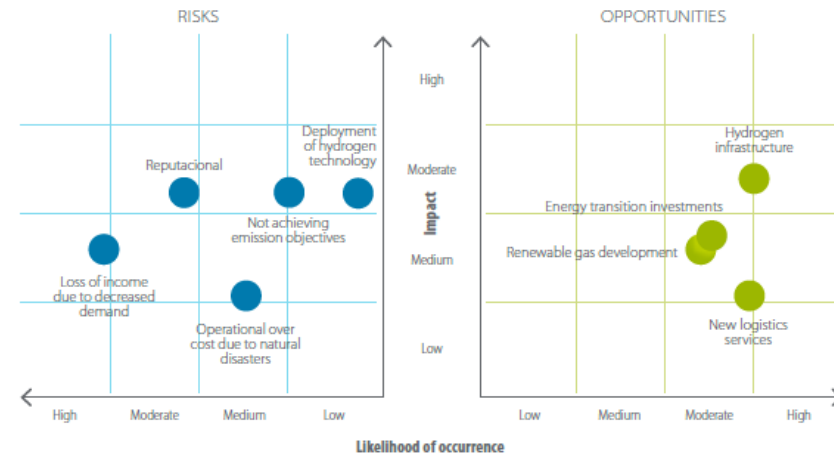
RISKS

OPPORTUNITIES

High

Moderate

Impact

Medium

Low

Deployment of hydrogen technology

Reputacional

Not achieving emission objectives

Loss of income due to decreased demand

Operational over cost due to natural disasters

High

Moderate

Medium

Low

Hydrogen infrastructure

Energy transition investments

Renewable gas development

New logistics services

Low

Medium

Moderate

High

Likelihood of occurrence